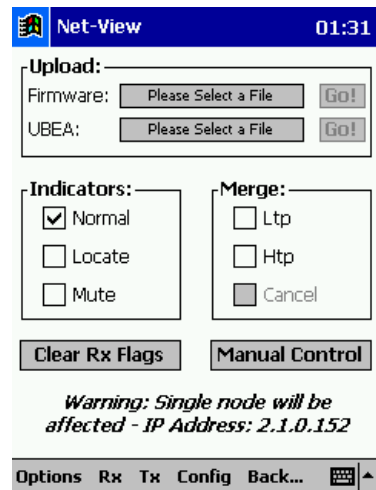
Net-View 01:31

Upload:
Firmware: Please Select a File Go!
UBEA: Please Select a File Go!

Indicators:
Normal
Locate
Mute

Merge:
Ltp
Htp
Cancel

Clear Rx Flags
Manual Control

Warning: Single node will be affected - IP Address: 2.1.0.152

Options Rx Tx Config Back...